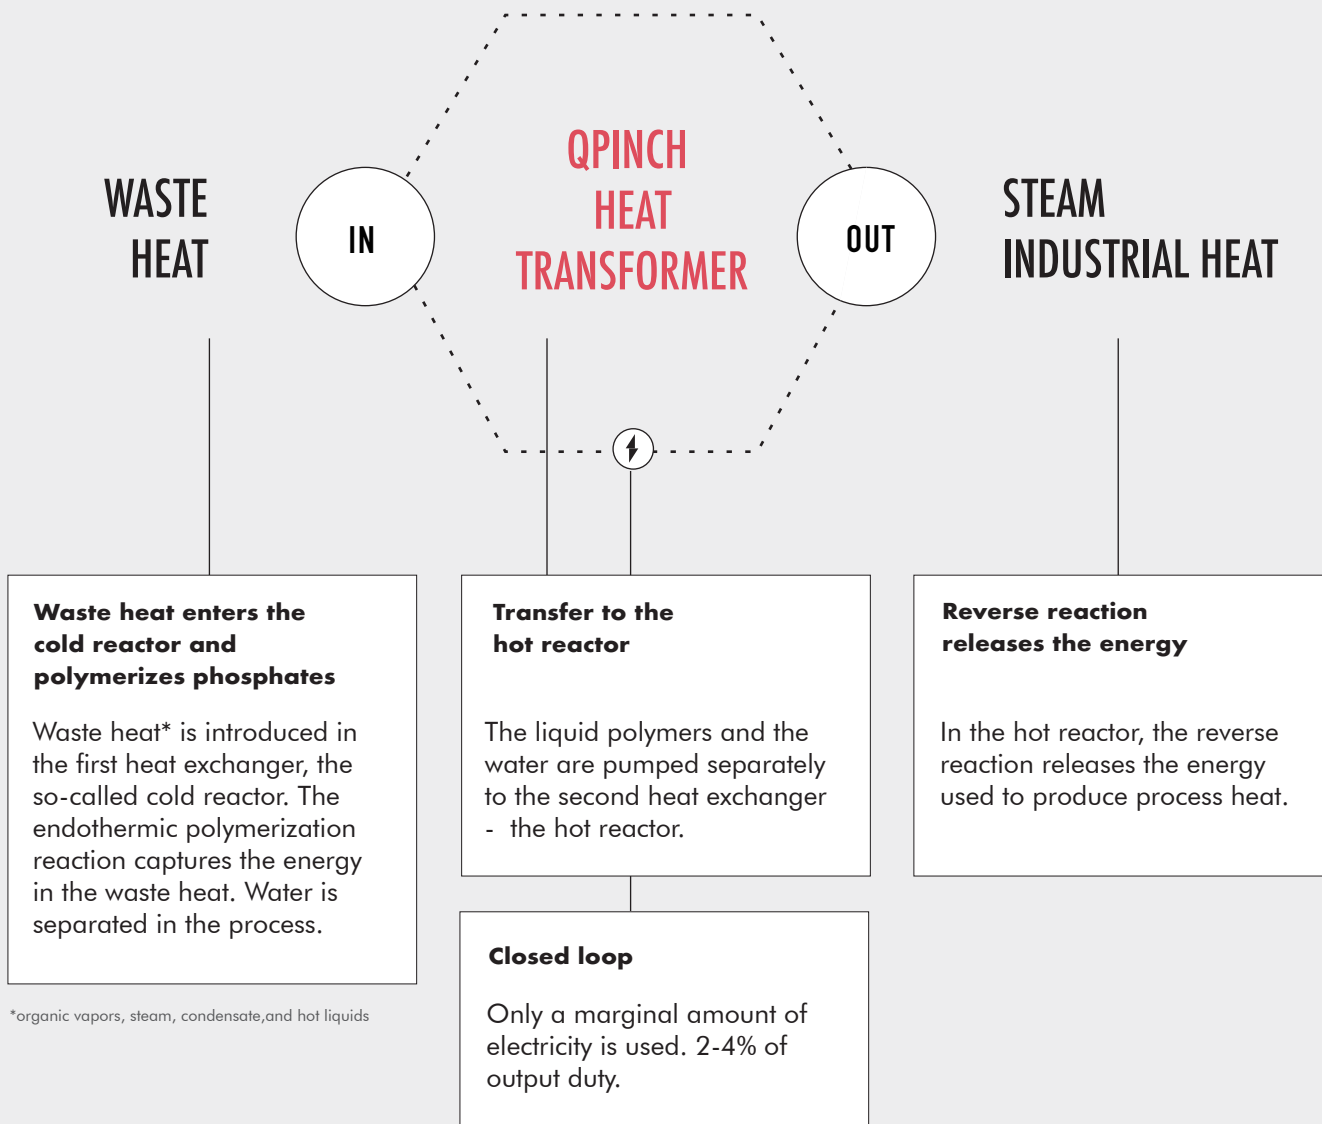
WASTE HEAT

IN

QPINCH HEAT TRANSFORMER

OUT

STEAM INDUSTRIAL HEAT

**Waste heat enters the cold reactor and polymerizes phosphates**

Waste heat* is introduced in the first heat exchanger, the so-called cold reactor. The endothermic polymerization reaction captures the energy in the waste heat. Water is separated in the process.

*organic vapors, steam, condensate,and hot liquids

**Transfer to the hot reactor**

The liquid polymers and the water are pumped separately to the second heat exchanger - the hot reactor.

**Reverse reaction releases the energy**

In the hot reactor, the reverse reaction releases the energy used to produce process heat.

**Closed loop**

Only a marginal amount of electricity is used. 2-4% of output duty.